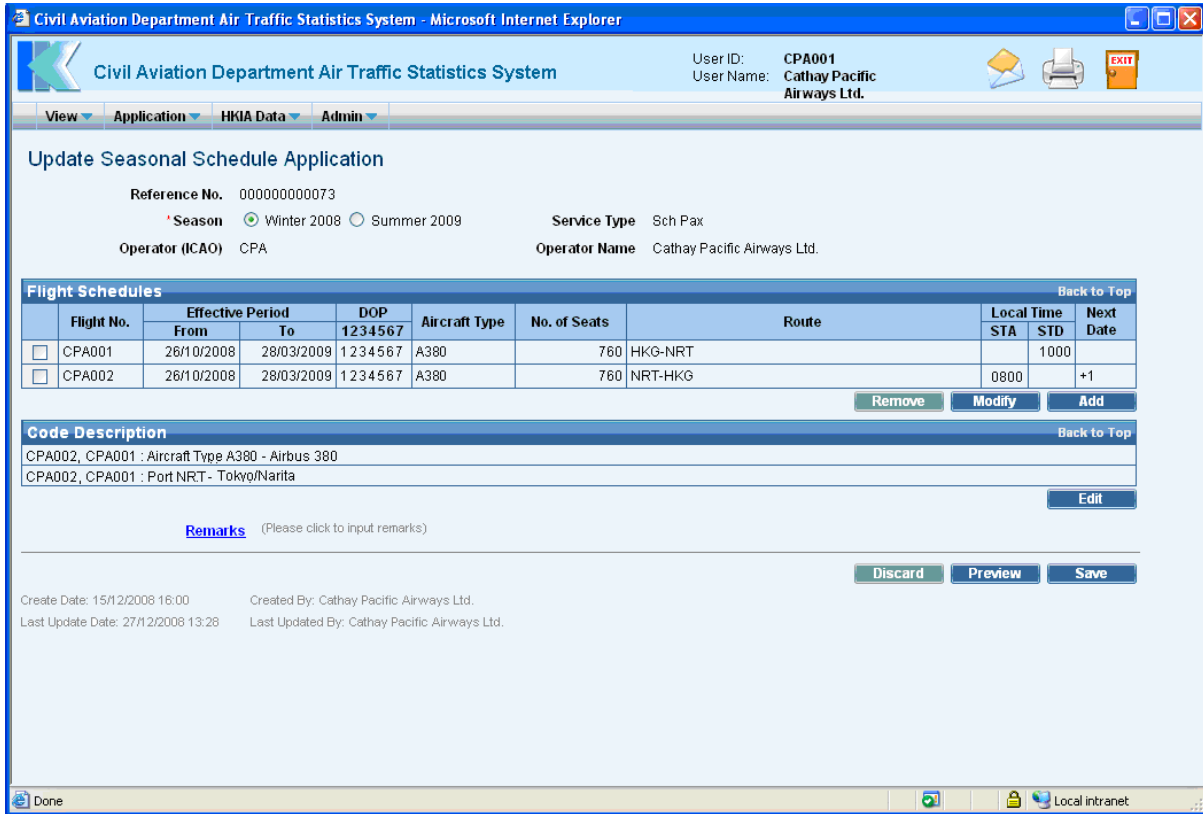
Civil Aviation Department Air Traffic Statistics System - Microsoft Internet Explorer

Civil Aviation Department Air Traffic Statistics System

User ID: CPA001
User Name: Cathay Pacific Airways Ltd.

EXIT

View Application HKIA Data Admin

Update Seasonal Schedule Application

Reference No. 000000000073
*Season Winter 2008 Summer 2009
Service Type Sch Pax
Operator (ICAO) CPA
Operator Name Cathay Pacific Airways Ltd.

Flight Schedules
Back to Top

| | Flight No. | Effective Period From | Effective Period To | DOP 1234567 | Aircraft Type | No. of Seats | Route | Local Time STA | Local Time STD | Next Date |
|---|---|---|---|---|---|---|---|---|---|---|
| | CPA001 | 26/10/2008 | 28/03/2009 | 1234567 | A380 | 760 | HKG-NRT | | 1000 | |
| | CPA002 | 26/10/2008 | 28/03/2009 | 1234567 | A380 | 760 | NRT-HKG | 0800 | | +1 |

Remove Modify Add

Code Description
Back to Top

CPA002, CPA001 : Aircraft Type A380 - Airbus 380
CPA002, CPA001 : Port NRT - Tokyo/Narita

Edit

Remarks (Please click to input remarks)

Discard Preview Save

Create Date: 15/12/2008 16:00
Created By: Cathay Pacific Airways Ltd.
Last Update Date: 27/12/2008 13:28
Last Updated By: Cathay Pacific Airways Ltd.

Done
Local intranet